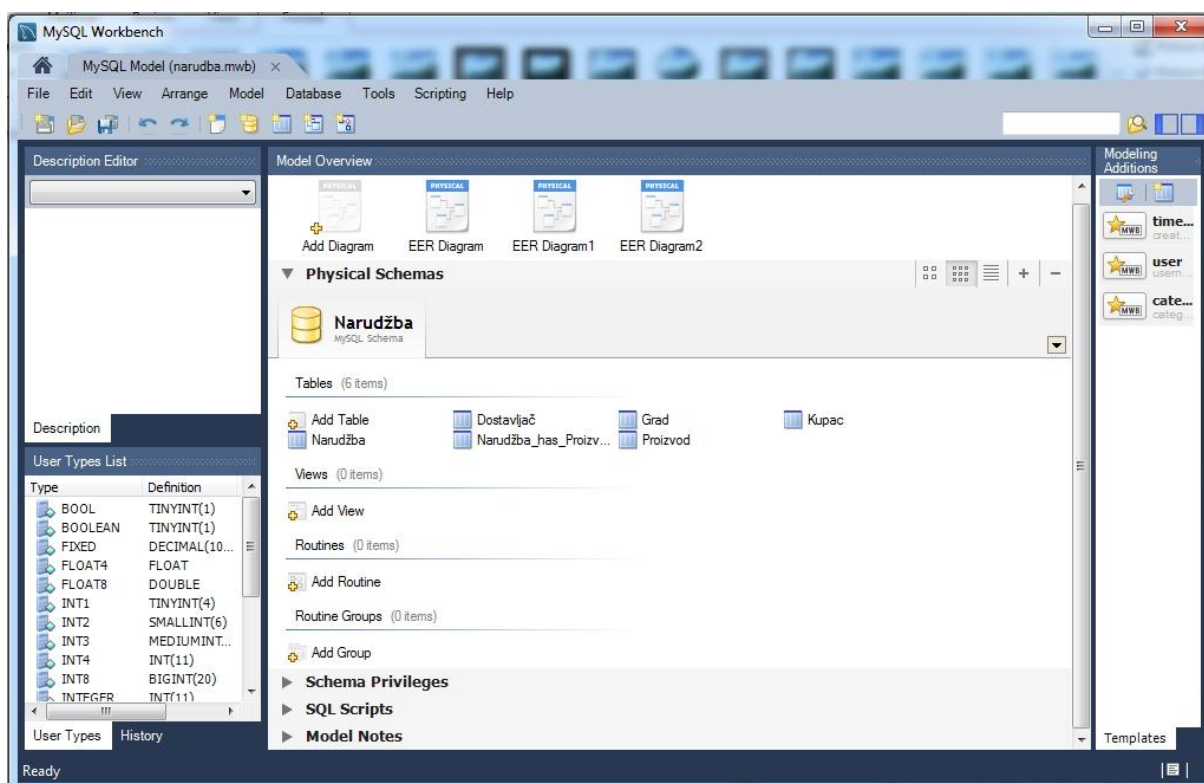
MySQL Workbench

MySQL Model (narudba.mwb) ×

File Edit View Arrange Model Database Tools Scripting Help

Description Editor

Description

User Types List

| Type | Definition |
|---|---|
| BOOL | TINYINT(1) |
| BOOLEAN | TINYINT(1) |
| FIXED | DECIMAL(10... |
| FLOAT4 | FLOAT |
| FLOAT8 | DOUBLE |
| INT1 | TINYINT(4) |
| INT2 | SMALLINT(6) |
| INT3 | MEDIUMINT... |
| INT4 | INT(11) |
| INT8 | BIGINT(20) |
| INTEGER | INT(11) |

User Types History

Model Overview

PHYSICAL PHYSICAL PHYSICAL PHYSICAL

Add Diagram EER Diagram EER Diagram1 EER Diagram2

Physical Schemas

Narudžba
MySQL Schema

Tables (6 items)

Add Table Dostavljač Grad Kupac
Narudžba Narudžba_has_Proizv... Proizvod

Views (0 items)

Add View

Routines (0 items)

Add Routine

Routine Groups (0 items)

Add Group

Schema Privileges

SQL Scripts

Model Notes

Modeling Additions

MWB time... creat...
MWB user usern...
MWB cate... categ...

Templates

Ready